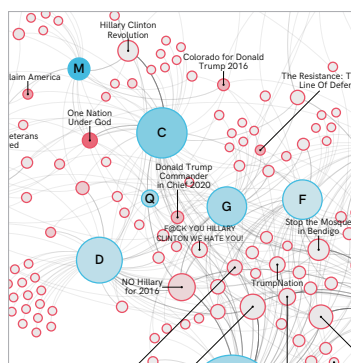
Hillary Clinton Revolution

M

Colorado for Donald Trump 2016

laim America

The Resistance: T Line Of Defen

One Nation Under God

C

eterans ed

Donald Trump Commander in Chief 2020

Q

G

F

F@CK YOU HILLARY CLINTON WE HATE YOU!

Stop the Mosque in Bendigo

D

NO Hillary for 2016

TrumpNation